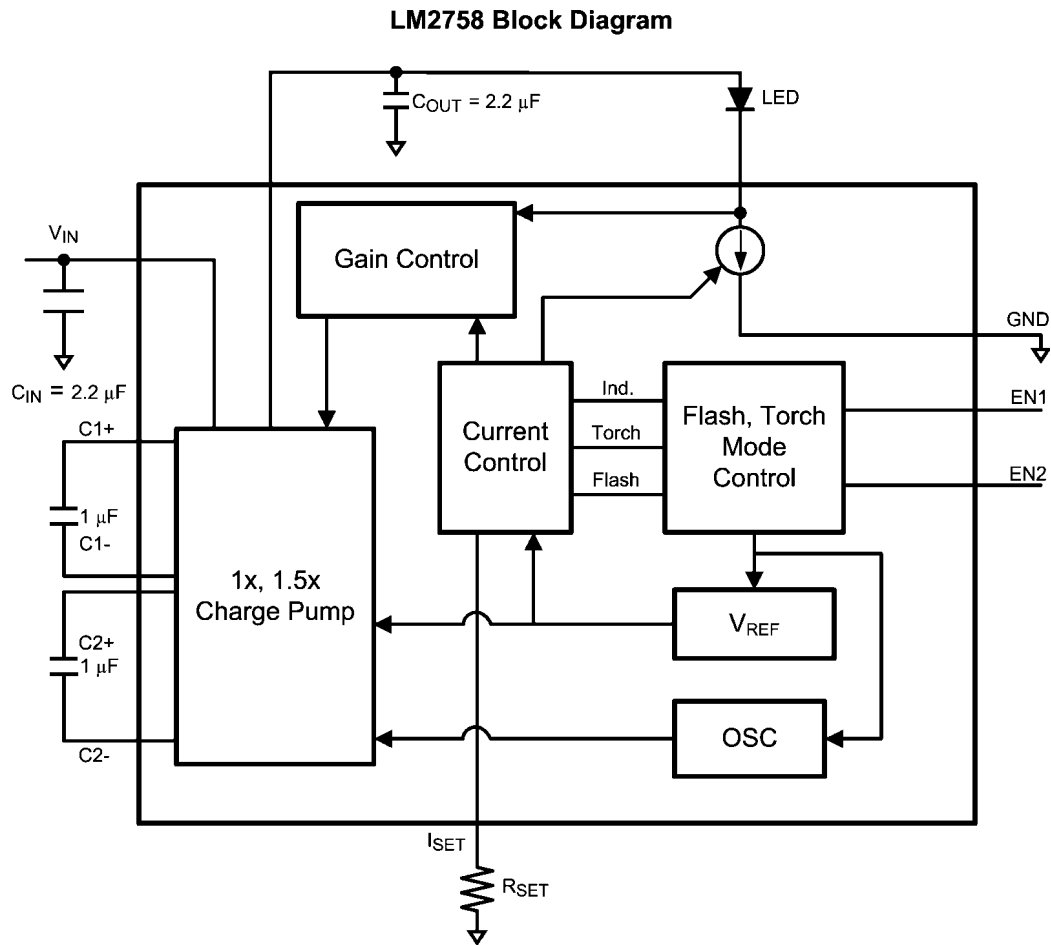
LM2758 Block Diagram

$C_{OUT}$ = 2.2 μF

LED

$V_{IN}$

Gain Control

GND

$C_{IN}$ = 2.2 μF

C1+

1 μF

C1-

Current Control

Ind.

Torch

Flash

Flash, Torch Mode Control

EN1

EN2

1x, 1.5x Charge Pump

C2+

1 μF

C2-

$V_{REF}$

OSC

$I_{SET}$

$R_{SET}$